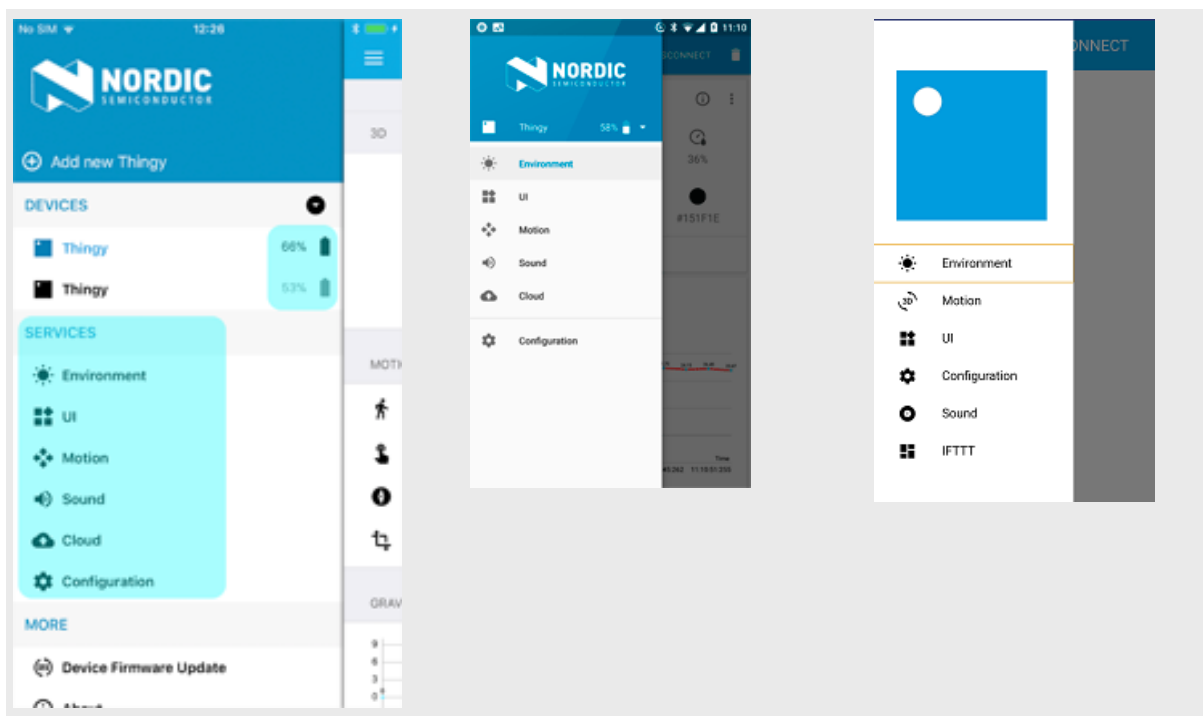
No SIM 12:26

NORDIC SEMICONDUCTOR

Add new Thingy

DEVICES

Thingy 66%

Thingy 53%

SERVICES

Environment

UI

Motion

Sound

Cloud

Configuration

MORE

Device Firmware Update

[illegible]

3D

MOTI

GRAV

9
6
3
0

11:10

NORDIC SEMICONDUCTOR

CONNECT

Thingy 58%

Environment

UI

Motion

Sound

Cloud

Configuration

36%

#151F1E

Time

ONNECT

Environment

Motion

UI

Configuration

Sound

IFTTT